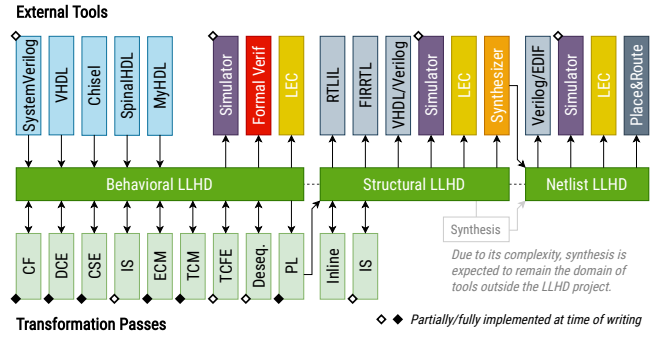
External Tools

SystemVerilog
VHDL
Chisel
SpinalHDL
MyHDL
Simulator
Formal Verif
LEC
RTLIL
FIRRTL
VHDL/Verilog
Simulator
LEC
Synthesizer
Verilog/EDIF
Simulator
LEC
Place&Route

Behavioral LLHD
Structural LLHD
Netlist LLHD

Synthesis

Due to its complexity, synthesis is expected to remain the domain of tools outside the LLHD project.

CF
DCE
CSE
IS
ECM
TCM
TCFE
Deseq.
PL
Inline
IS

Transformation Passes

Partially/fully implemented at time of writing